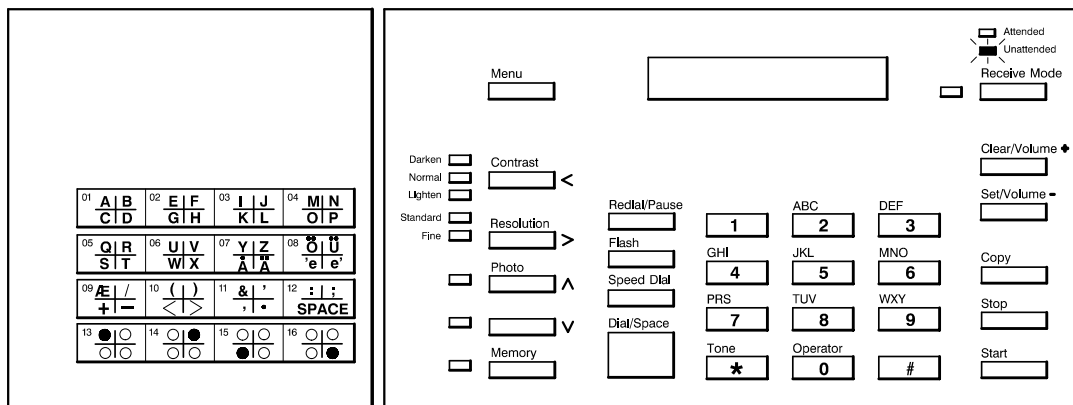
01 A B C D | 02 E F G H | 03 I J K L | 04 M N O P
05 Q R S T | 06 U V W X | 07 Y Z Å Ä | 08 Ö Ü 'e e'
09 Æ / + — | 10 ( ) < > | 11 & ' , • | 12 : ; SPACE
13 | 14 | 15 | 16

Menu

Attended
Unattended
Receive Mode

Darken
Normal
Lighten
Contrast <

Clear/Volume +

Set/Volume -

Standard
Fine
Resolution >

Redial/Pause
Flash
Speed Dial
Dial/Space

Photo ^

v

Memory

1
ABC 2
DEF 3
GHI 4
JKL 5
MNO 6
PRS 7
TUV 8
WXY 9
Tone *
Operator 0
#

Copy
Stop
Start